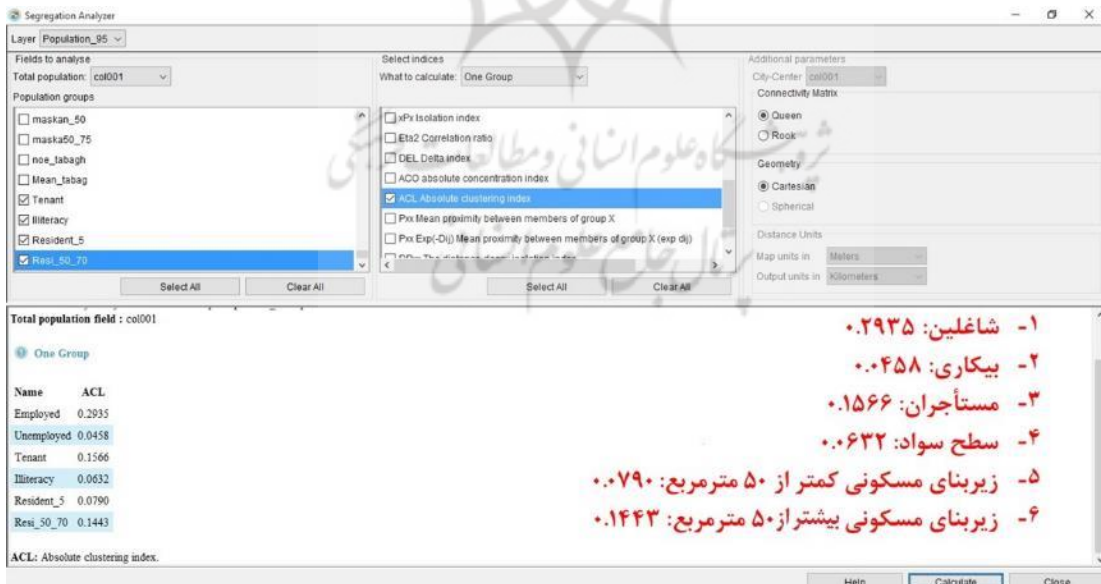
Segregation Analyzer

Layer Population_95

Fields to analyse
Total population: col001
Population groups
maskan_50
maska50_75
noe_tabagh
Mean_tabag
Tenant
Illiteracy
Resident_5
Resi_50_70

Select All　Clear All

Select indices
What to calculate: One Group
xPx Isolation index
Eta2 Correlation ratio
DEL Delta index
ACO absolute concentration index
ACL Absolute clustering index
Pxx Mean proximity between members of group X
Pxx Exp(-Dij) Mean proximity between members of group X (exp dij)
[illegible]

Select All　Clear All

Additional parameters
City-Center col001
Connectivity Matrix
Queen
Rook
Geometry
Cartesian
Spherical
Distance Units
Map units in Meters
Output units in Kilometers

Total population field : col001

One Group

| Name | ACL |
|---|---|
| Employed | 0.2935 |
| Unemployed | 0.0458 |
| Tenant | 0.1566 |
| Illiteracy | 0.0632 |
| Resident_5 | 0.0790 |
| Resi_50_70 | 0.1443 |

ACL: Absolute clustering index.

۱- شاغلین: ۰.۲۹۳۵
۲- بیکاری: ۰.۰۴۵۸
۳- مستأجران: ۰.۱۵۶۶
۴- سطح سواد: ۰.۰۶۳۲
۵- زیربنای مسکونی کمتر از ۵۰ مترمربع: ۰.۰۷۹۰
۶- زیربنای مسکونی بیشتراز۵۰ مترمربع: ۰.۱۴۴۳

Help　Calculate　Close